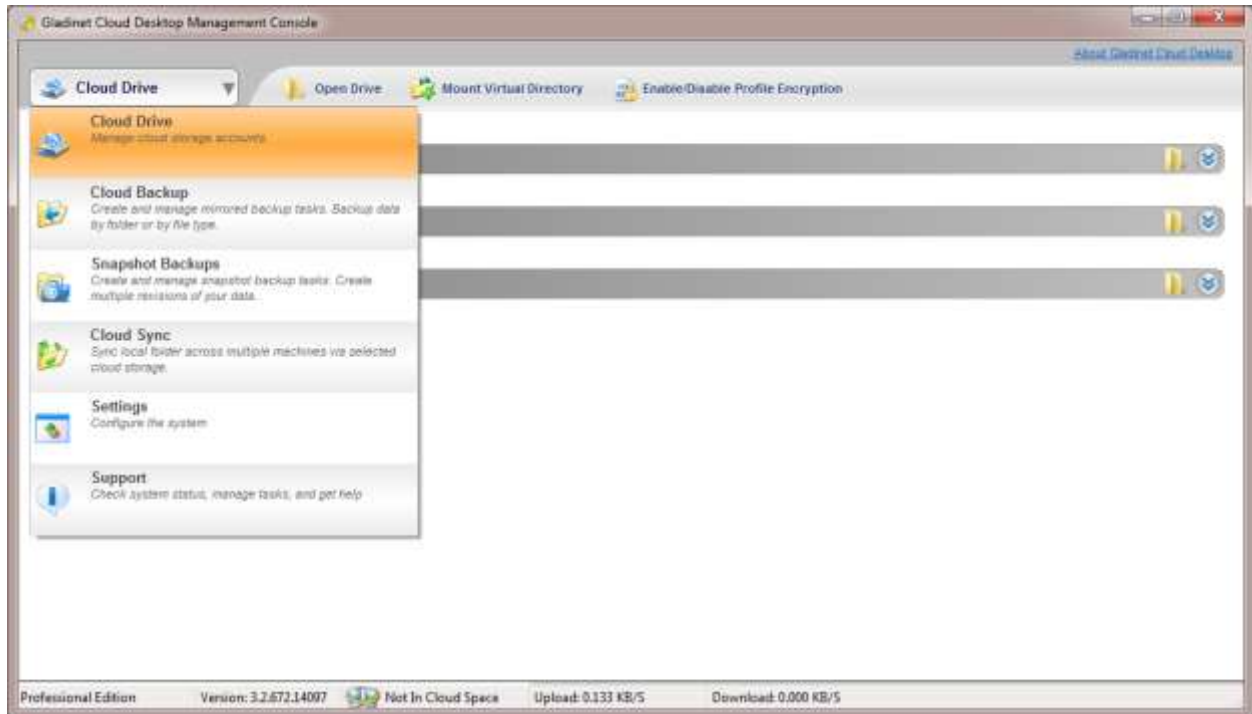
Gladinet Cloud Desktop Management Console

About Gladinet Cloud Desktop

Cloud Drive

Open Drive

Mount Virtual Directory

Enable/Disable Profile Encryption

Cloud Drive
Manage cloud storage accounts.

Cloud Backup
Create and manage mirrored backup tasks. Backup data by folder or by file type.

Snapshot Backups
Create and manage snapshot backup tasks. Create multiple revisions of your data.

Cloud Sync
Sync local folder across multiple machines via selected cloud storage.

Settings
Configure the system

Support
Check system status, manage tasks, and get help

Professional Edition

Version: 3.2.672.14097

Not In Cloud Space

Upload: 0.133 KB/S

Download: 0.000 KB/S